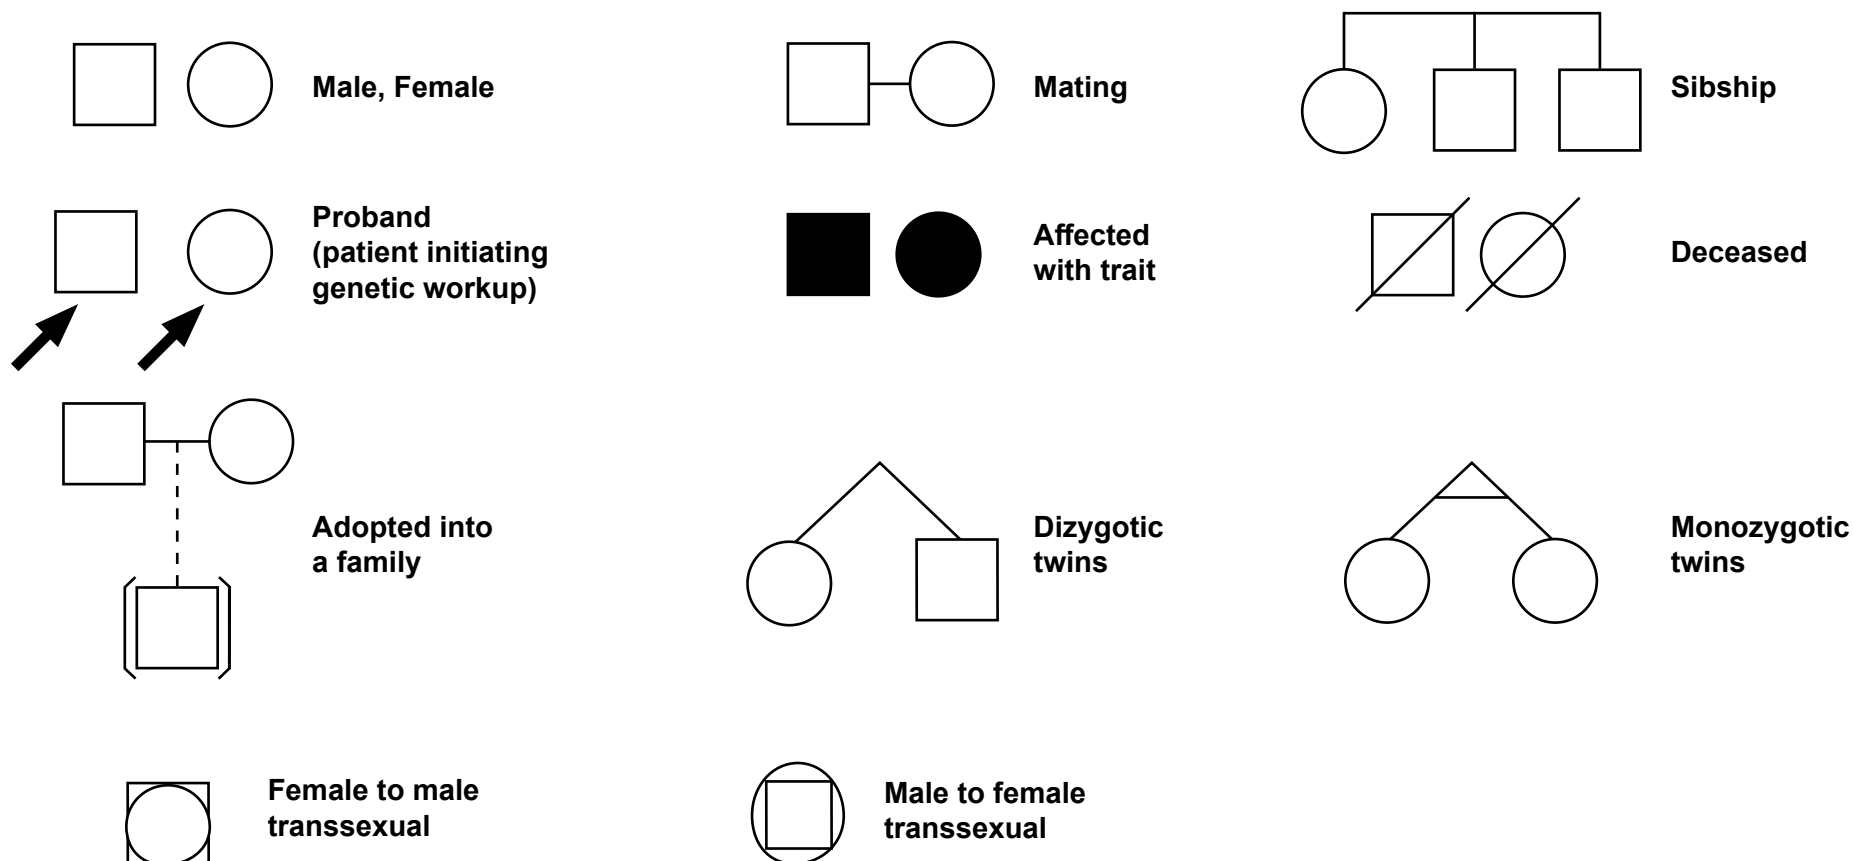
Male, Female

Mating

Sibship

Proband (patient initiating genetic workup)

Affected with trait

Deceased

Adopted into a family

Dizygotic twins

Monozygotic twins

Female to male transsexual

Male to female transsexual